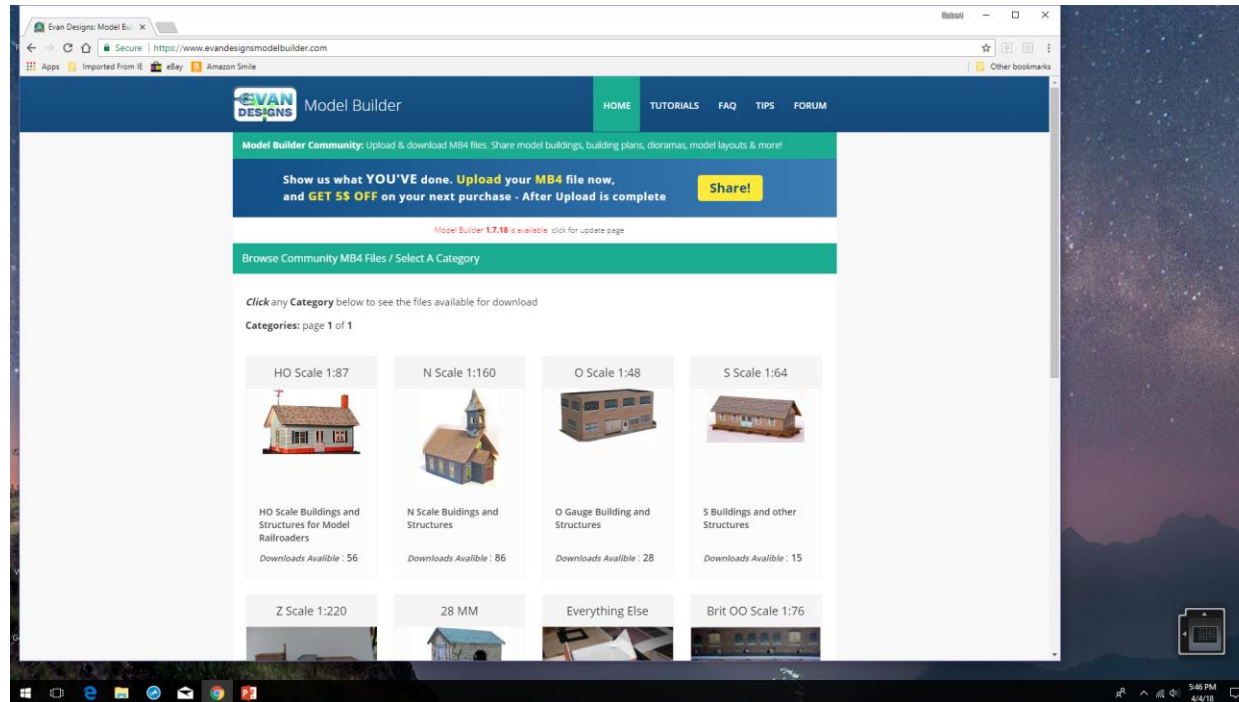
Evan Designs: Model Bui ×

Rebsell

Secure | https://www.evandesignsmodelbuilder.com

Apps Imported From IE eBay Amazon Smile

Other bookmarks

EVAN DESIGNS Model Builder

HOME TUTORIALS FAQ TIPS FORUM

Model Builder Community: Upload & download MB4 files. Share model buildings, building plans, dioramas, model layouts & more!

Show us what YOU'VE done. Upload your MB4 file now, and GET 5$ OFF on your next purchase - After Upload is complete

Share!

Model Builder 1.7.18 is available click for update page

Browse Community MB4 Files / Select A Category

Click any Category below to see the files available for download

Categories: page 1 of 1

HO Scale 1:87

HO Scale Buildings and Structures for Model Railroaders

Downloads Avalible : 56

N Scale 1:160

N Scale Buildings and Structures

Downloads Avalible : 86

O Scale 1:48

O Gauge Building and Structures

Downloads Avalible : 28

S Scale 1:64

S Buildings and other Structures

Downloads Avalible : 15

Z Scale 1:220

28 MM

Everything Else

Brit OO Scale 1:76

5:46 PM 4/4/18